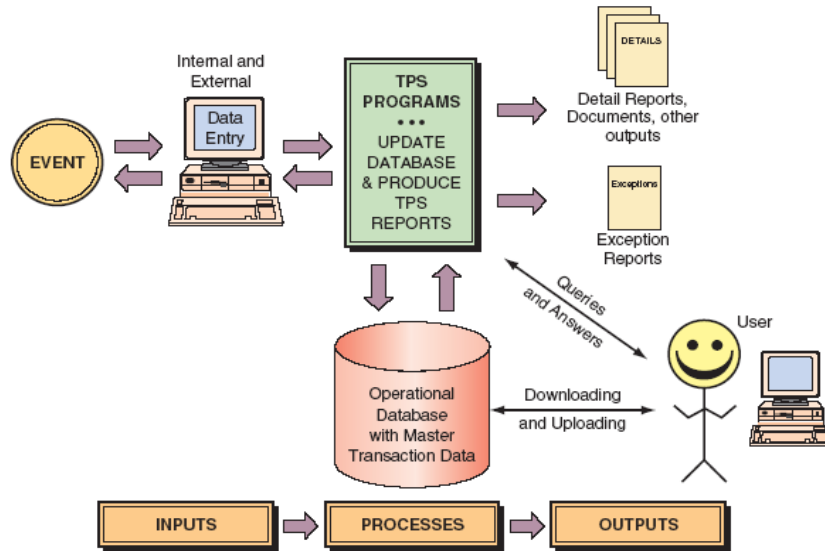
Internal and External

Data Entry

EVENT

TPS PROGRAMS
• • •
UPDATE DATABASE & PRODUCE TPS REPORTS

DETAILS

Detail Reports, Documents, other outputs

Exceptions

Exception Reports

Queries and Answers

User

Operational Database with Master Transaction Data

Downloading and Uploading

INPUTS

PROCESSES

OUTPUTS